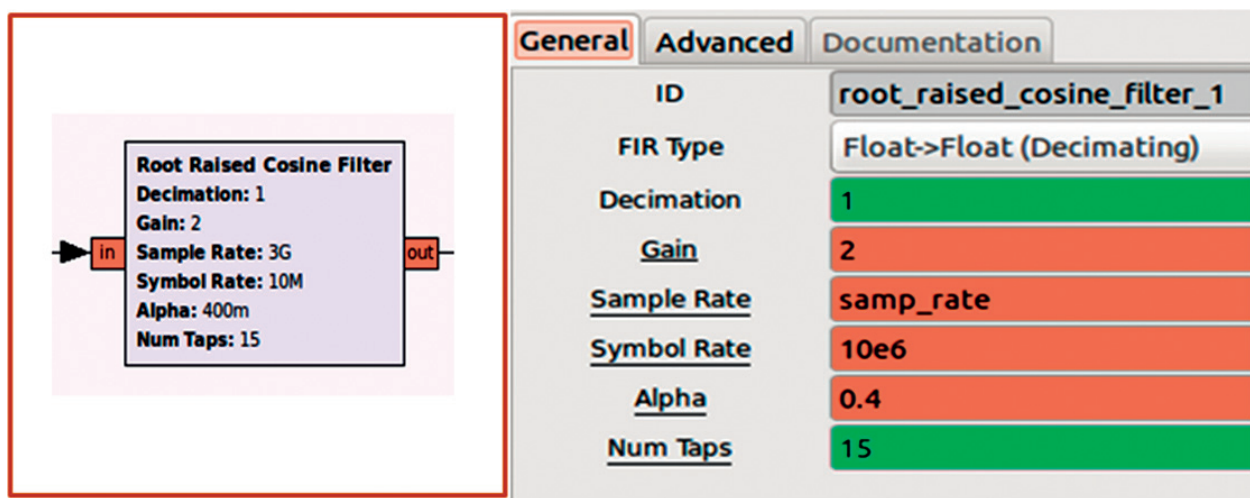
Root Raised Cosine Filter
Decimation: 1
Gain: 2
Sample Rate: 3G
Symbol Rate: 10M
Alpha: 400m
Num Taps: 15

in
out

General Advanced Documentation

| ID | root_raised_cosine_filter_1 |
|---|---|
| FIR Type | Float->Float (Decimating) |
| Decimation | 1 |
| Gain | 2 |
| Sample Rate | samp_rate |
| Symbol Rate | 10e6 |
| Alpha | 0.4 |
| Num Taps | 15 |